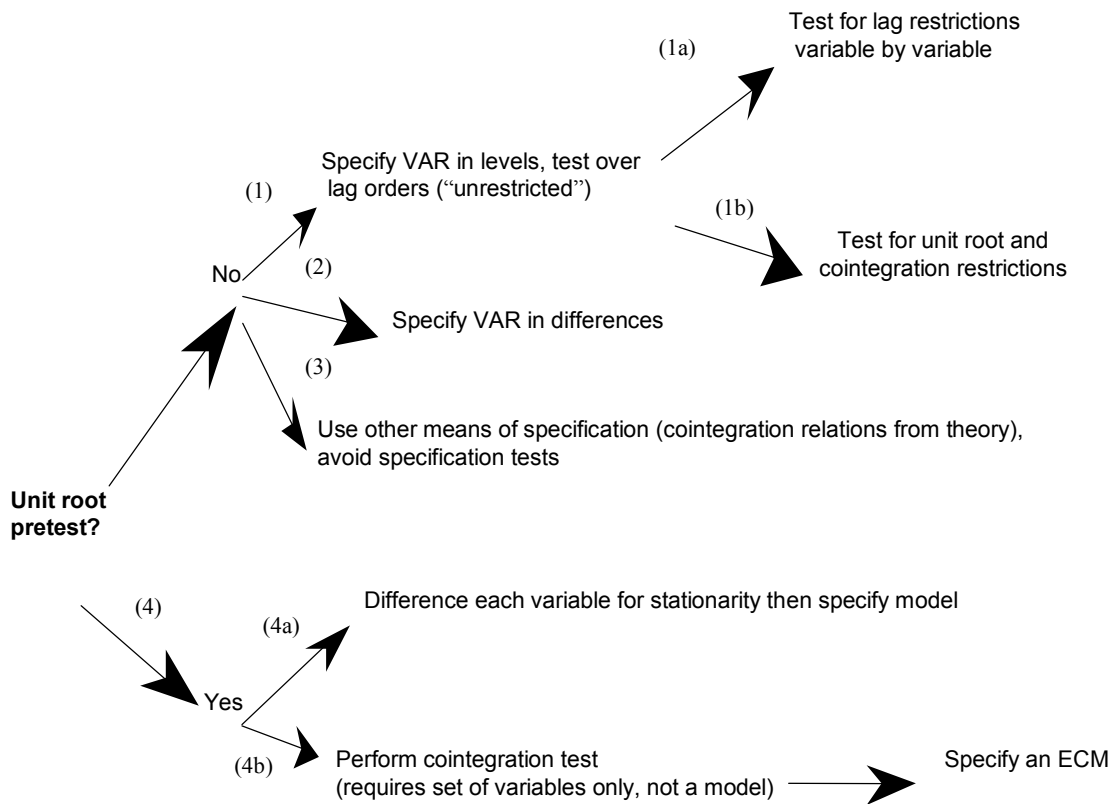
Unit root pretest?

No

(1)

Specify VAR in levels, test over lag orders ("unrestricted")

(1a)

Test for lag restrictions variable by variable

(1b)

Test for unit root and cointegration restrictions

(2)

Specify VAR in differences

(3)

Use other means of specification (cointegration relations from theory), avoid specification tests

(4)

Yes

(4a)

Difference each variable for stationarity then specify model

(4b)

Perform cointegration test (requires set of variables only, not a model)

Specify an ECM